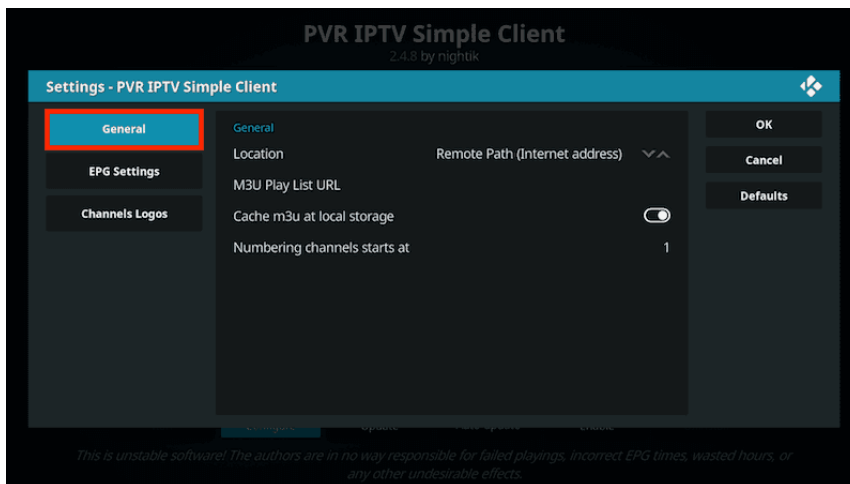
PVR IPTV Simple Client
2.4.8 by nightik

Settings - PVR IPTV Simple Client

General
EPG Settings
Channels Logos

General
Location Remote Path (Internet address)
M3U Play List URL
Cache m3u at local storage
Numbering channels starts at 1

OK
Cancel
Defaults

Configure Update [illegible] Enable

This is unstable software! The authors are in no way responsible for failed playings, incorrect EPG times, wasted hours, or any other undesirable effects.